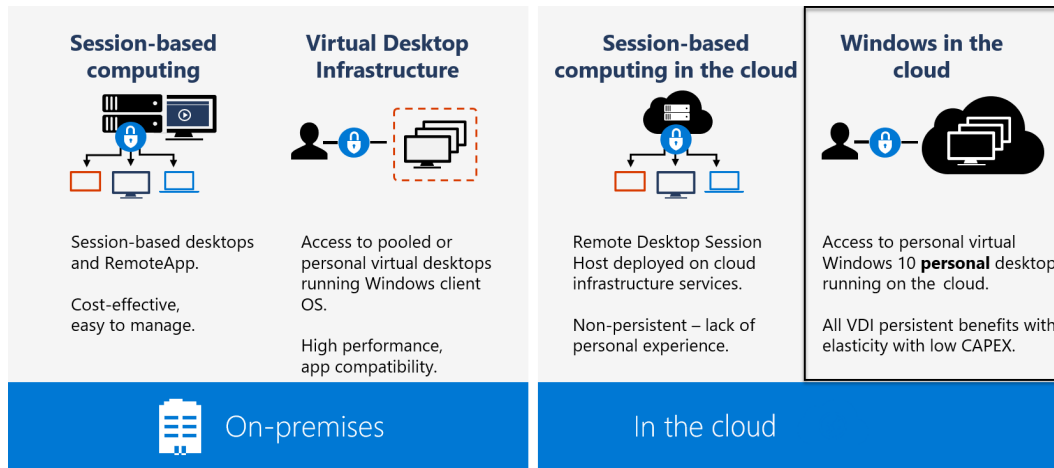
Session-based computing

Session-based desktops and RemoteApp.

Cost-effective, easy to manage.

Virtual Desktop Infrastructure

Access to pooled or personal virtual desktops running Windows client OS.

High performance, app compatibility.

On-premises

Session-based computing in the cloud

Remote Desktop Session Host deployed on cloud infrastructure services.

Non-persistent – lack of personal experience.

Windows in the cloud

Access to personal virtual Windows 10 **personal** desktop running on the cloud.

All VDI persistent benefits with elasticity with low CAPEX.

In the cloud